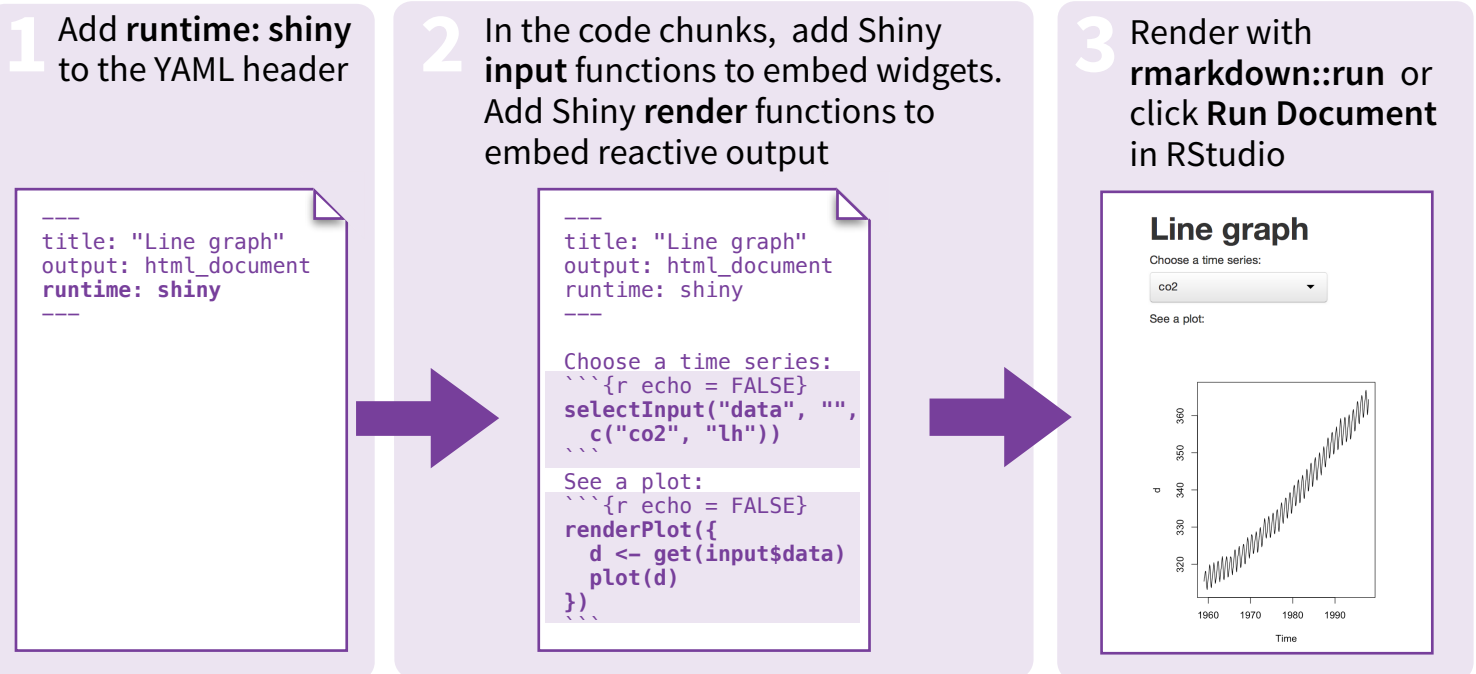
1 Add **runtime: shiny** to the YAML header

---
title: "Line graph"
output: html_document
**runtime: shiny**
---

2 In the code chunks, add Shiny **input** functions to embed widgets. Add Shiny **render** functions to embed reactive output

---
title: "Line graph"
output: html_document
runtime: shiny
---

Choose a time series:
```{r echo = FALSE}
**selectInput("data", "",
  c("co2", "lh"))**
```
See a plot:
```{r echo = FALSE}
**renderPlot({
  d <- get(input$data)
  plot(d)
})**
```

3 Render with **rmarkdown::run** or click **Run Document** in RStudio

Line graph

Choose a time series:

co2

See a plot:

d

320
330
340
350
360

1960
1970
1980
1990

Time